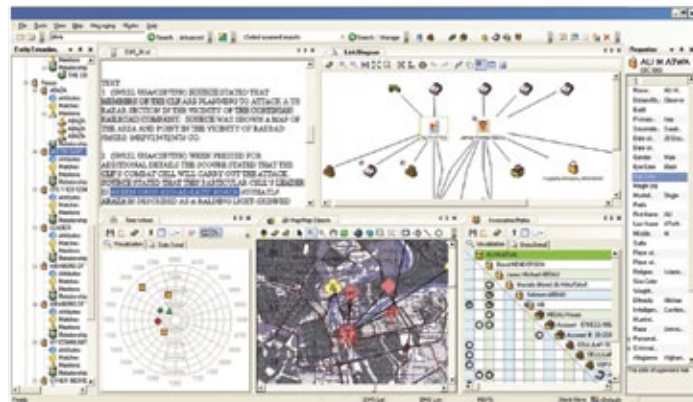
TEXT

1. (S//REL USA/CAN/GBR) SOURCE STATED THAT MEMBERS OF THE CLF ARE PLANNING TO ATTACK A US RADAR GROUP IN THE VICINITY OF THE CONTINENTAL RAILROAD COMPANY. SOURCE WAS SHOWN A MAP OF THE AREA AND POINT IN THE VICINITY OF RAILROAD

2. (S//REL USA/CAN/GBR) WHEN PRESSED FOR ADDITIONAL DETAILS THE SOURCE STATED THAT THE CLF'S COMBAT CELL WILL CARRY OUT THE ATTACK. SOURCE STATED THAT THE LEADER OF THIS CELL'S LEADER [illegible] AHMED IS DESCRIBED AS A BALDING LIGHT-SKINNED

Link Diagram

Map/Map Cluster

Association Matrix

Visualization

Data Detail

Properties

ALI IN ATWA

Name
Gender
Male
First Name
Ali
Last Name
Height
Weight
Religion
Islam
Ethnicity
Nationality
Rank
Allegiance
Personal

Entity Extraction

Ready